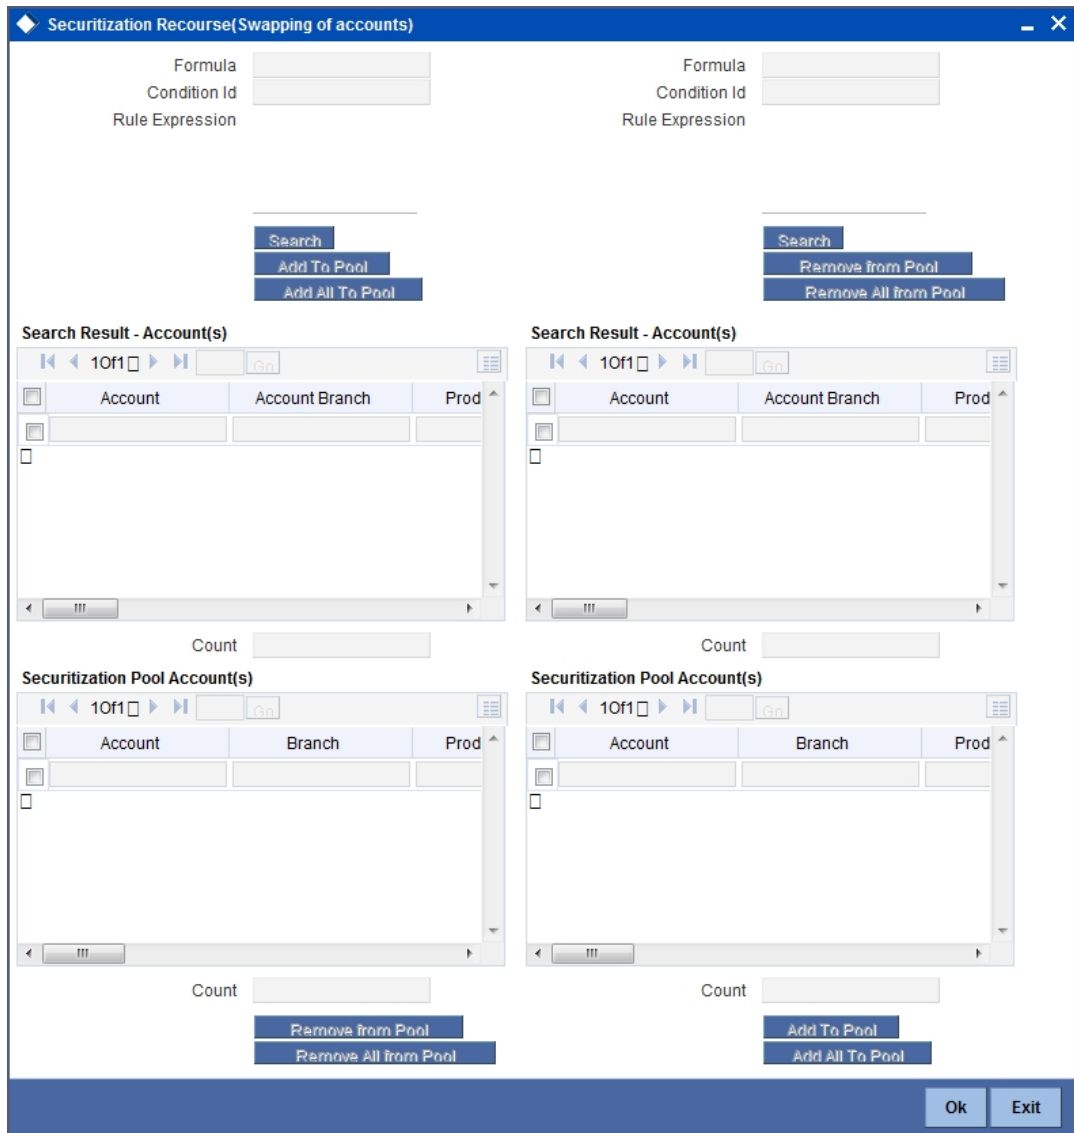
Securitization Recourse(Swapping of accounts)

Formula
Condition Id
Rule Expression

Search
Add To Pool
Add All To Pool

Formula
Condition Id
Rule Expression

Search
Remove from Pool
Remove All from Pool

Search Result - Account(s)
1 Of 1 Go

| Account | Account Branch | Prod |
|---|---|---|
| | | |

Count

Search Result - Account(s)
1 Of 1 Go

| Account | Account Branch | Prod |
|---|---|---|
| | | |

Count

Securitization Pool Account(s)
1 Of 1 Go

| Account | Branch | Prod |
|---|---|---|
| | | |

Count

Remove from Pool
Remove All from Pool

Securitization Pool Account(s)
1 Of 1 Go

| Account | Branch | Prod |
|---|---|---|
| | | |

Count

Add To Pool
Add All To Pool

Ok
Exit